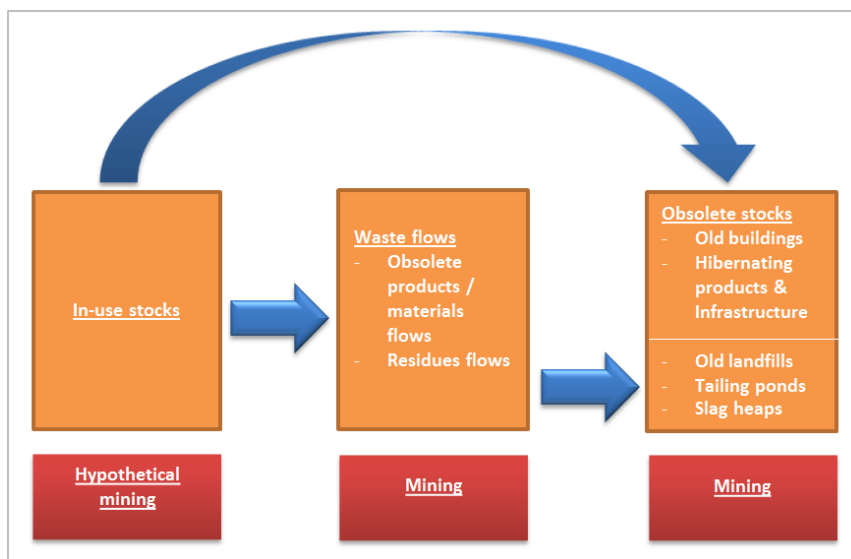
In-use stocks

Waste flows
- Obsolete products / materials flows
- Residues flows

Obsolete stocks
- Old buildings
- Hibernating products & Infrastructure

- Old landfills
- Tailing ponds
- Slag heaps

Hypothetical mining

Mining

Mining